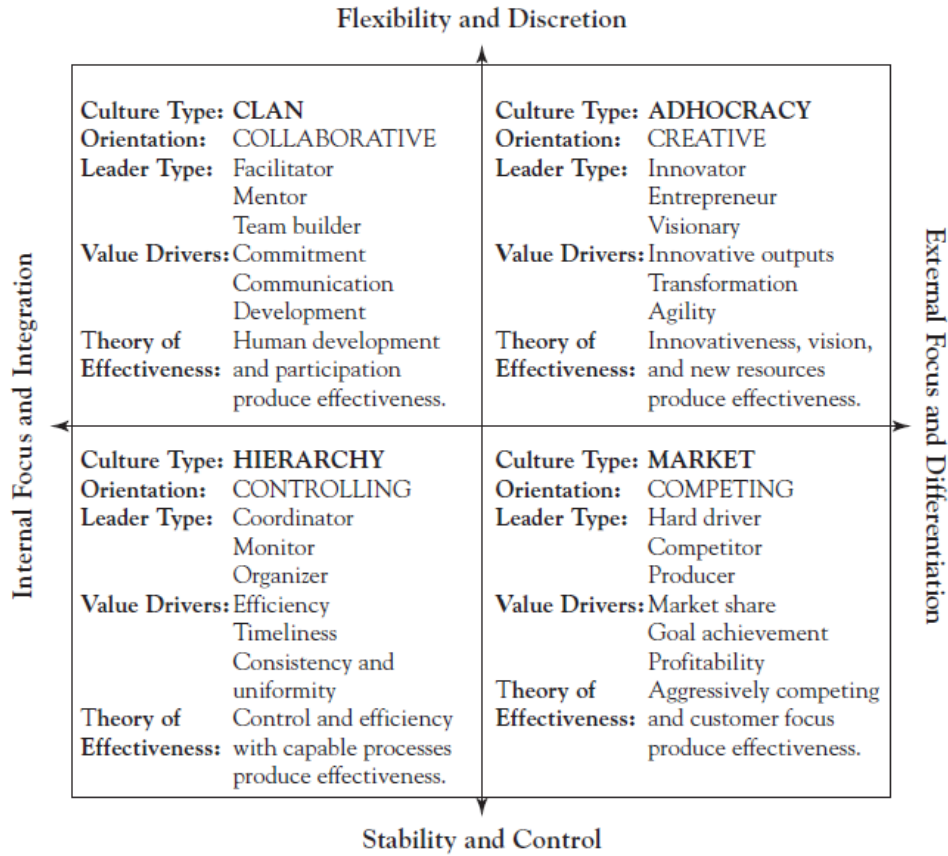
Flexibility and Discretion

Internal Focus and Integration

External Focus and Differentiation

Culture Type: CLAN
Orientation: COLLABORATIVE
Leader Type: Facilitator
Mentor
Team builder
Value Drivers: Commitment
Communication
Development
Theory of Effectiveness: Human development and participation produce effectiveness.

Culture Type: ADHOCRACY
Orientation: CREATIVE
Leader Type: Innovator
Entrepreneur
Visionary
Value Drivers: Innovative outputs
Transformation
Agility
Theory of Effectiveness: Innovativeness, vision, and new resources produce effectiveness.

Culture Type: HIERARCHY
Orientation: CONTROLLING
Leader Type: Coordinator
Monitor
Organizer
Value Drivers: Efficiency
Timeliness
Consistency and uniformity
Theory of Effectiveness: Control and efficiency with capable processes produce effectiveness.

Culture Type: MARKET
Orientation: COMPETING
Leader Type: Hard driver
Competitor
Producer
Value Drivers: Market share
Goal achievement
Profitability
Theory of Effectiveness: Aggressively competing and customer focus produce effectiveness.

Stability and Control